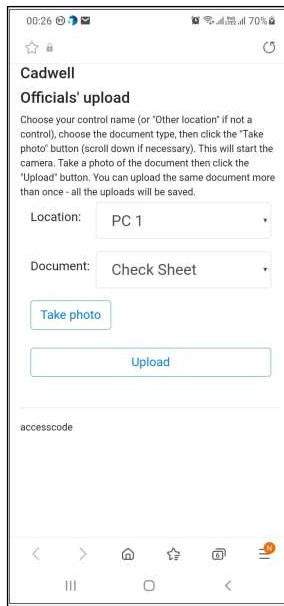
00:26 70%

Cadwell

Officials' upload

Choose your control name (or "Other location" if not a control), choose the document type, then click the "Take photo" button (scroll down if necessary). This will start the camera. Take a photo of the document then click the "Upload" button. You can upload the same document more than once - all the uploads will be saved.

Location: PC 1

Document: Check Sheet

Take photo

Upload

accesscode

6

N